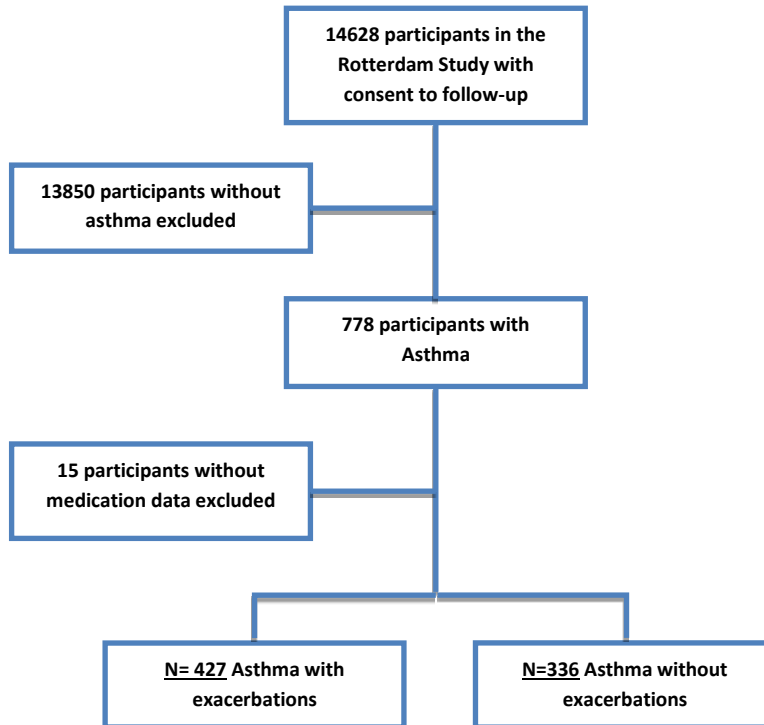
14628 participants in the Rotterdam Study with consent to follow-up

13850 participants without asthma excluded

778 participants with Asthma

15 participants without medication data excluded

N= 427 Asthma with exacerbations

N=336 Asthma without exacerbations